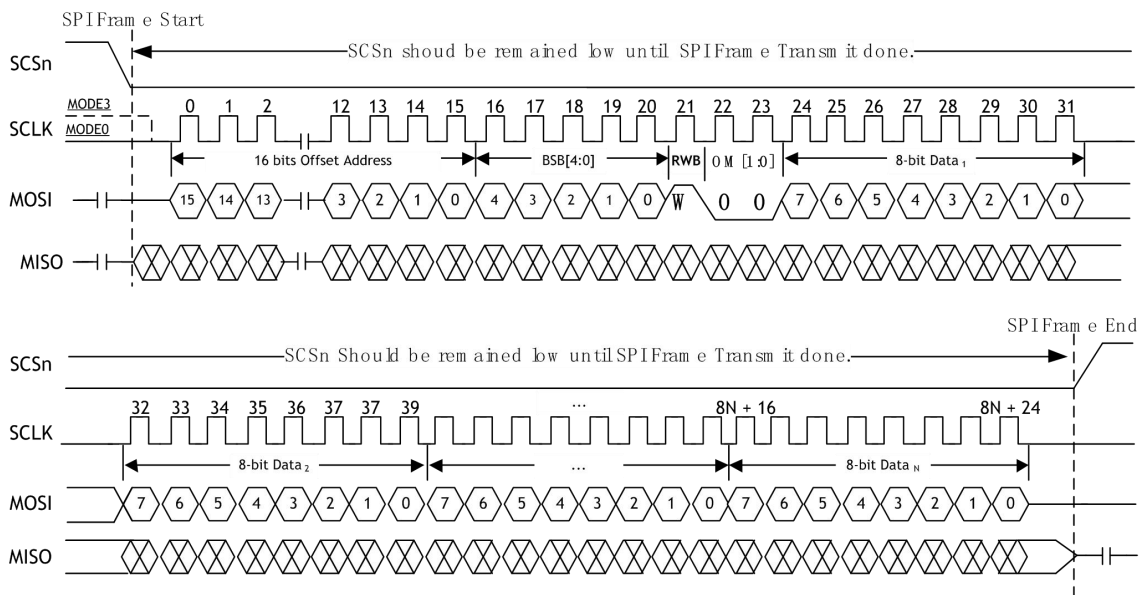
SPIFrame Start

SCSn

SCSn shoud be remained low until SPIFrame Transmit done.

SCLK

MODE3

MODE0

0 1 2 12 13 14 15 16 17 18 19 20 21 22 23 24 25 26 27 28 29 30 31

16 bits Offset Address

BSB[4:0]

RWB

OM [1:0]

8-bit Data $_1$

MOSI

15 14 13 3 2 1 0 4 3 2 1 0 W 0 0 7 6 5 4 3 2 1 0

MISO

SPIFrame End

SCSn

SCSn Should be remained low until SPIFrame Transmit done.

SCLK

32 33 34 35 36 37 37 39

...

8N + 16

8N + 24

8-bit Data $_2$

...

8-bit Data $_N$

MOSI

7 6 5 4 3 2 1 0 7 6 5 4 3 2 1 0 7 6 5 4 3 2 1 0

MISO